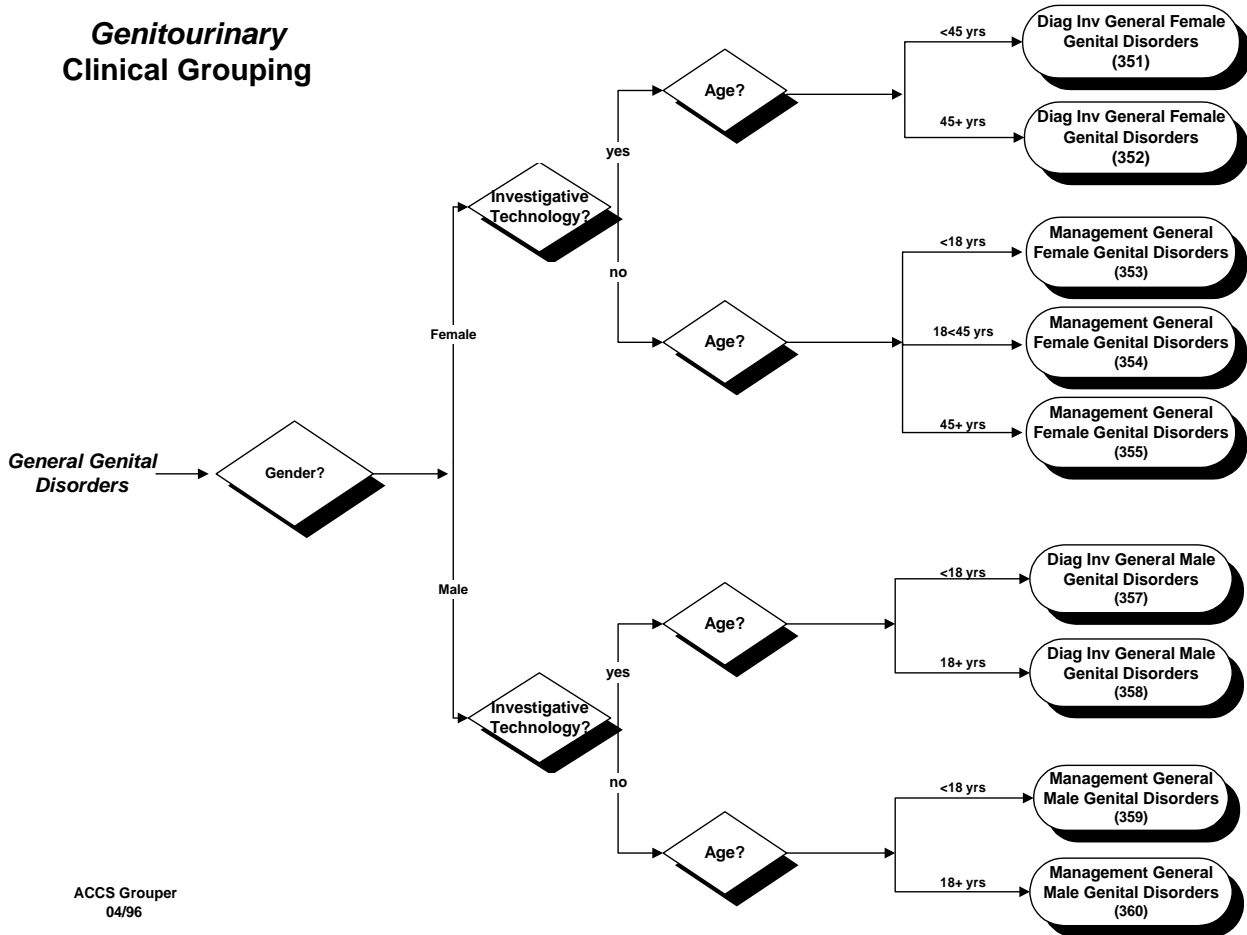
Genitourinary
Clinical Grouping

General Genital Disorders

Gender?

Female

Investigative Technology?

yes

Age?

<45 yrs

Diag Inv General Female Genital Disorders (351)

45+ yrs

Diag Inv General Female Genital Disorders (352)

no

Age?

<18 yrs

Management General Female Genital Disorders (353)

18<45 yrs

Management General Female Genital Disorders (354)

45+ yrs

Management General Female Genital Disorders (355)

Male

Investigative Technology?

yes

Age?

<18 yrs

Diag Inv General Male Genital Disorders (357)

18+ yrs

Diag Inv General Male Genital Disorders (358)

no

Age?

<18 yrs

Management General Male Genital Disorders (359)

18+ yrs

Management General Male Genital Disorders (360)

ACCS Grouper
04/96